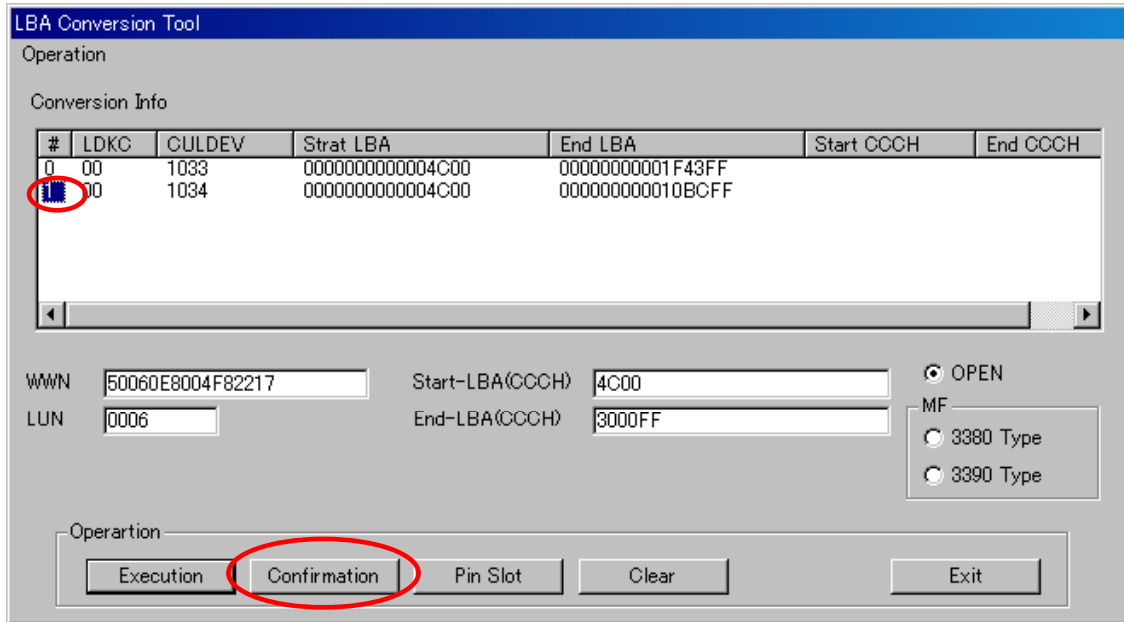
LBA Conversion Tool

Operation

Conversion Info

| # | LDKC | CULDEV | Strat LBA | End LBA | Start CCCH | End CCCH |
|---|---|---|---|---|---|---|
| 0 | 00 | 1033 | 0000000000004C00 | 00000000001F43FF | | |
| 1 | 00 | 1034 | 0000000000004C00 | 000000000010BCFF | | |

WWN 50060E8004F82217

LUN 0006

Start-LBA(CCCH) 4C00

End-LBA(CCCH) 3000FF

OPEN

MF

3380 Type

3390 Type

Operartion

Execution

Confirmation

Pin Slot

Clear

Exit